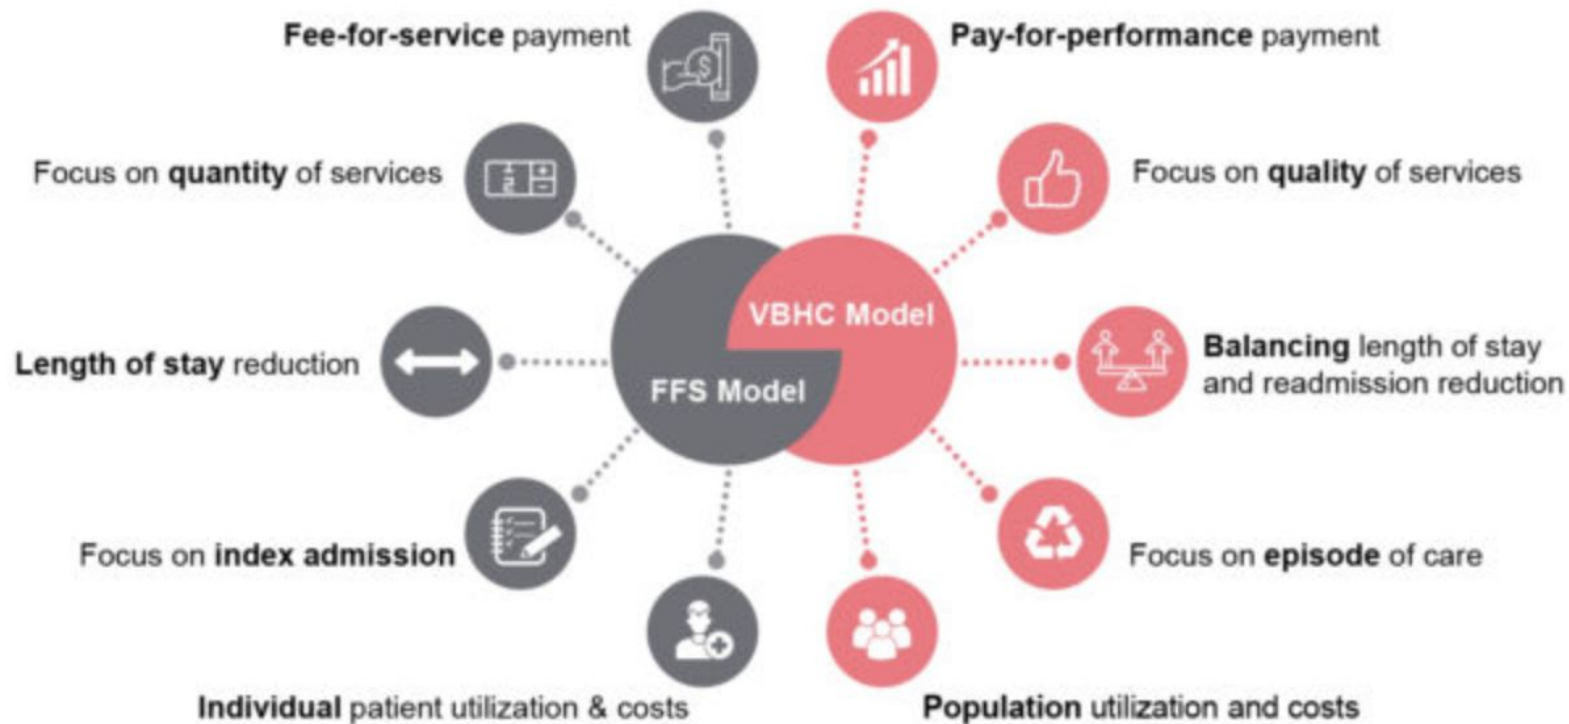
Fee-for-service payment

Pay-for-performance payment

Focus on quantity of services

Focus on quality of services

VBHC Model

Length of stay reduction

FFS Model

Balancing length of stay and readmission reduction

Focus on index admission

Focus on episode of care

Individual patient utilization & costs

Population utilization and costs